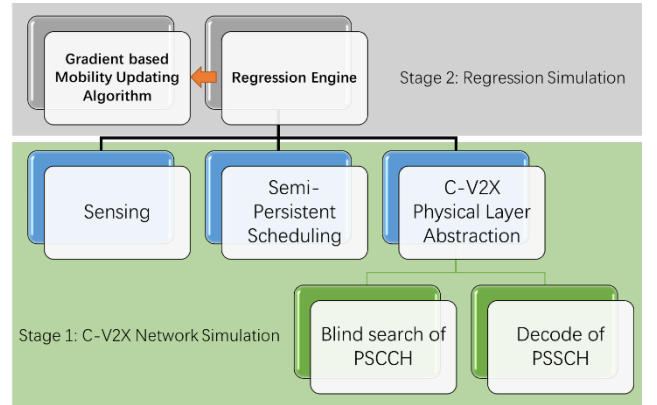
Gradient based Mobility Updating Algorithm

Regression Engine

Stage 2: Regression Simulation

Sensing

Semi-Persistent Scheduling

C-V2X Physical Layer Abstraction

Stage 1: C-V2X Network Simulation

Blind search of PSCCH

Decode of PSSCH